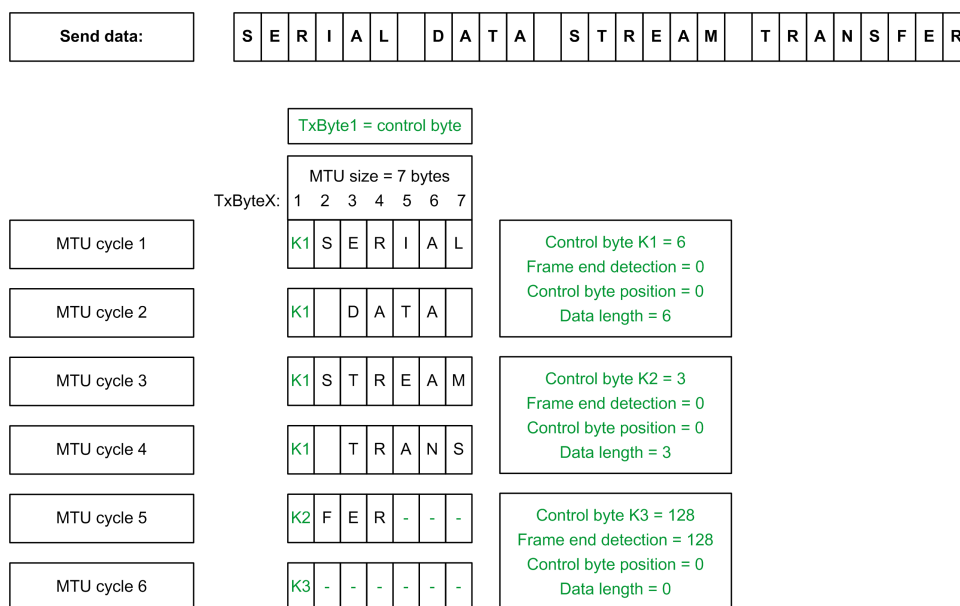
Send data:

| S | E | R | I | A | L | | D | A | T | A | | S | T | R | E | A | M | | T | R | A | N | S | F | E |
|---|---|---|---|---|---|---|---|---|---|---|---|---|---|---|---|---|---|---|---|---|---|---|---|---|---|

TxByte1 = control byte

MTU size = 7 bytes

TxByteX: 1 2 3 4 5 6 7

| | 1 | 2 | 3 | 4 | 5 | 6 | 7 |
|---|---|---|---|---|---|---|---|
| MTU cycle 1 | K1 | S | E | R | I | A | L |
| MTU cycle 2 | K1 | | D | A | T | A | |
| MTU cycle 3 | K1 | S | T | R | E | A | M |
| MTU cycle 4 | K1 | | T | R | A | N | S |
| MTU cycle 5 | K2 | F | E | R | - | - | - |
| MTU cycle 6 | K3 | - | - | - | - | - | - |

Control byte K1 = 6
Frame end detection = 0
Control byte position = 0
Data length = 6

Control byte K2 = 3
Frame end detection = 0
Control byte position = 0
Data length = 3

Control byte K3 = 128
Frame end detection = 128
Control byte position = 0
Data length = 0